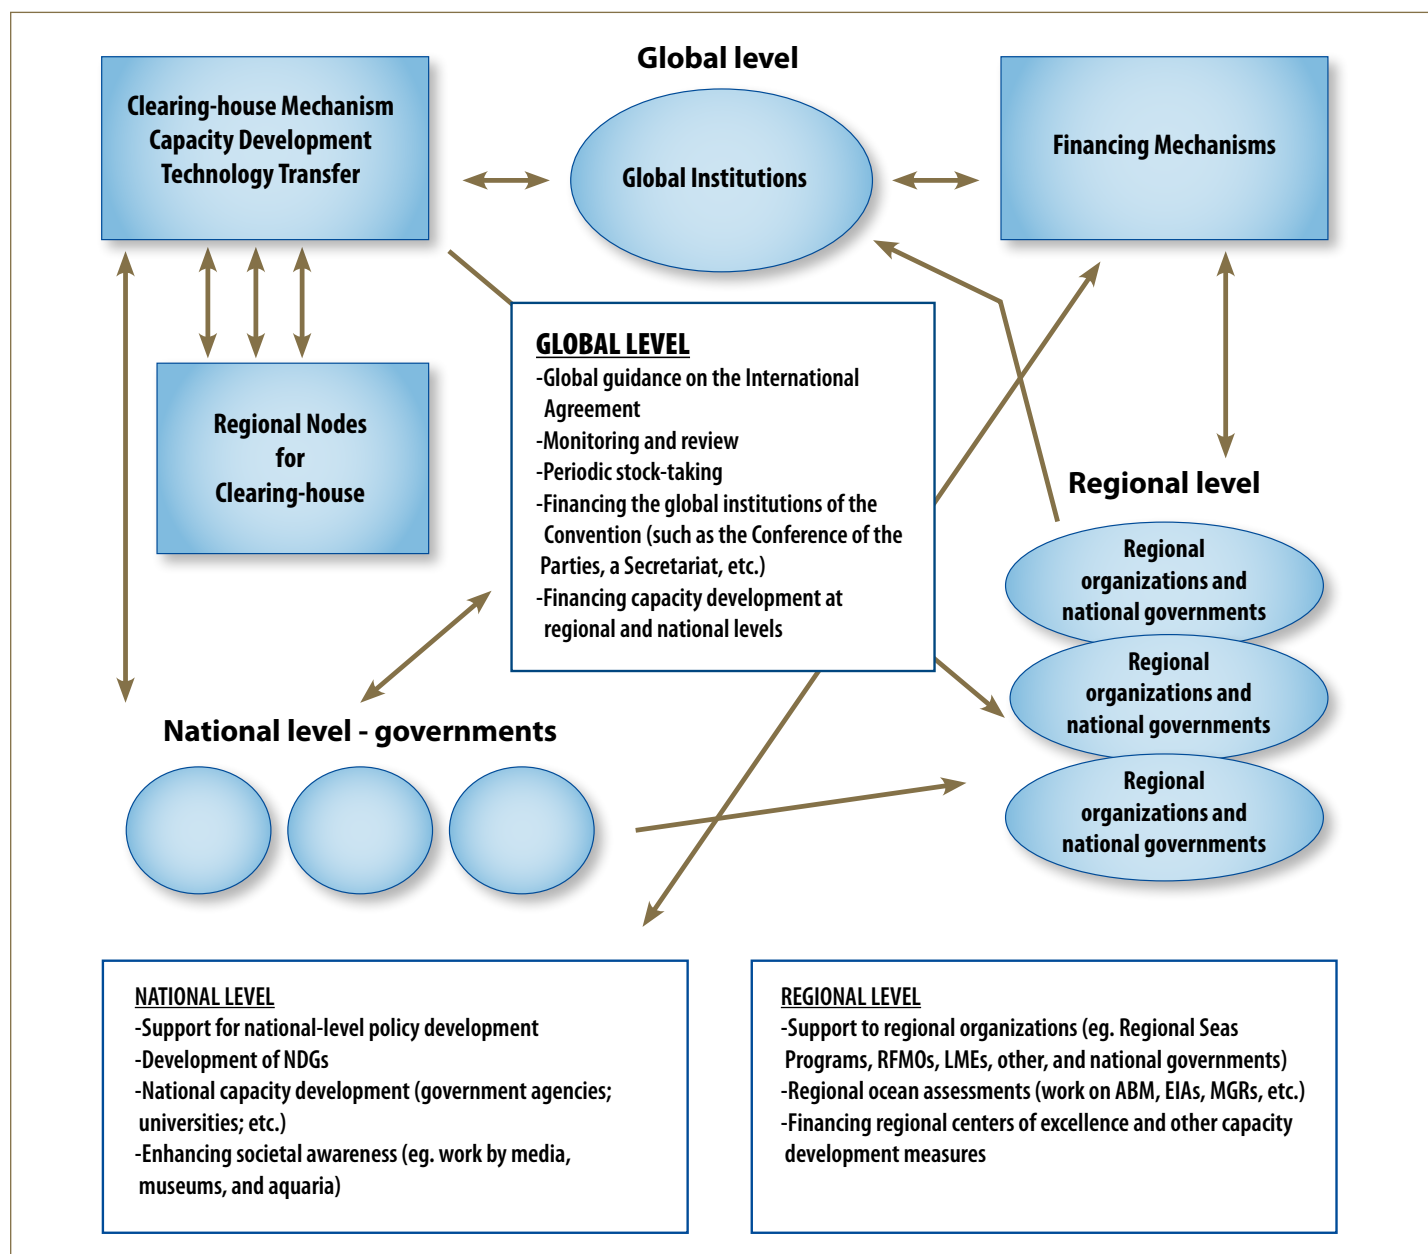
Global level

Clearing-house Mechanism
Capacity Development
Technology Transfer

Global Institutions

Financing Mechanisms

Regional Nodes
for
Clearing-house

GLOBAL LEVEL
-Global guidance on the International Agreement
-Monitoring and review
-Periodic stock-taking
-Financing the global institutions of the Convention (such as the Conference of the Parties, a Secretariat, etc.)
-Financing capacity development at regional and national levels

Regional level

Regional organizations and national governments

Regional organizations and national governments

Regional organizations and national governments

National level - governments

NATIONAL LEVEL
-Support for national-level policy development
-Development of NDGs
-National capacity development (government agencies; universities; etc.)
-Enhancing societal awareness (eg. work by media, museums, and aquaria)

REGIONAL LEVEL
-Support to regional organizations (eg. Regional Seas Programs, RFMOs, LMEs, other, and national governments)
-Regional ocean assessments (work on ABM, EIAs, MGRs, etc.)
-Financing regional centers of excellence and other capacity development measures